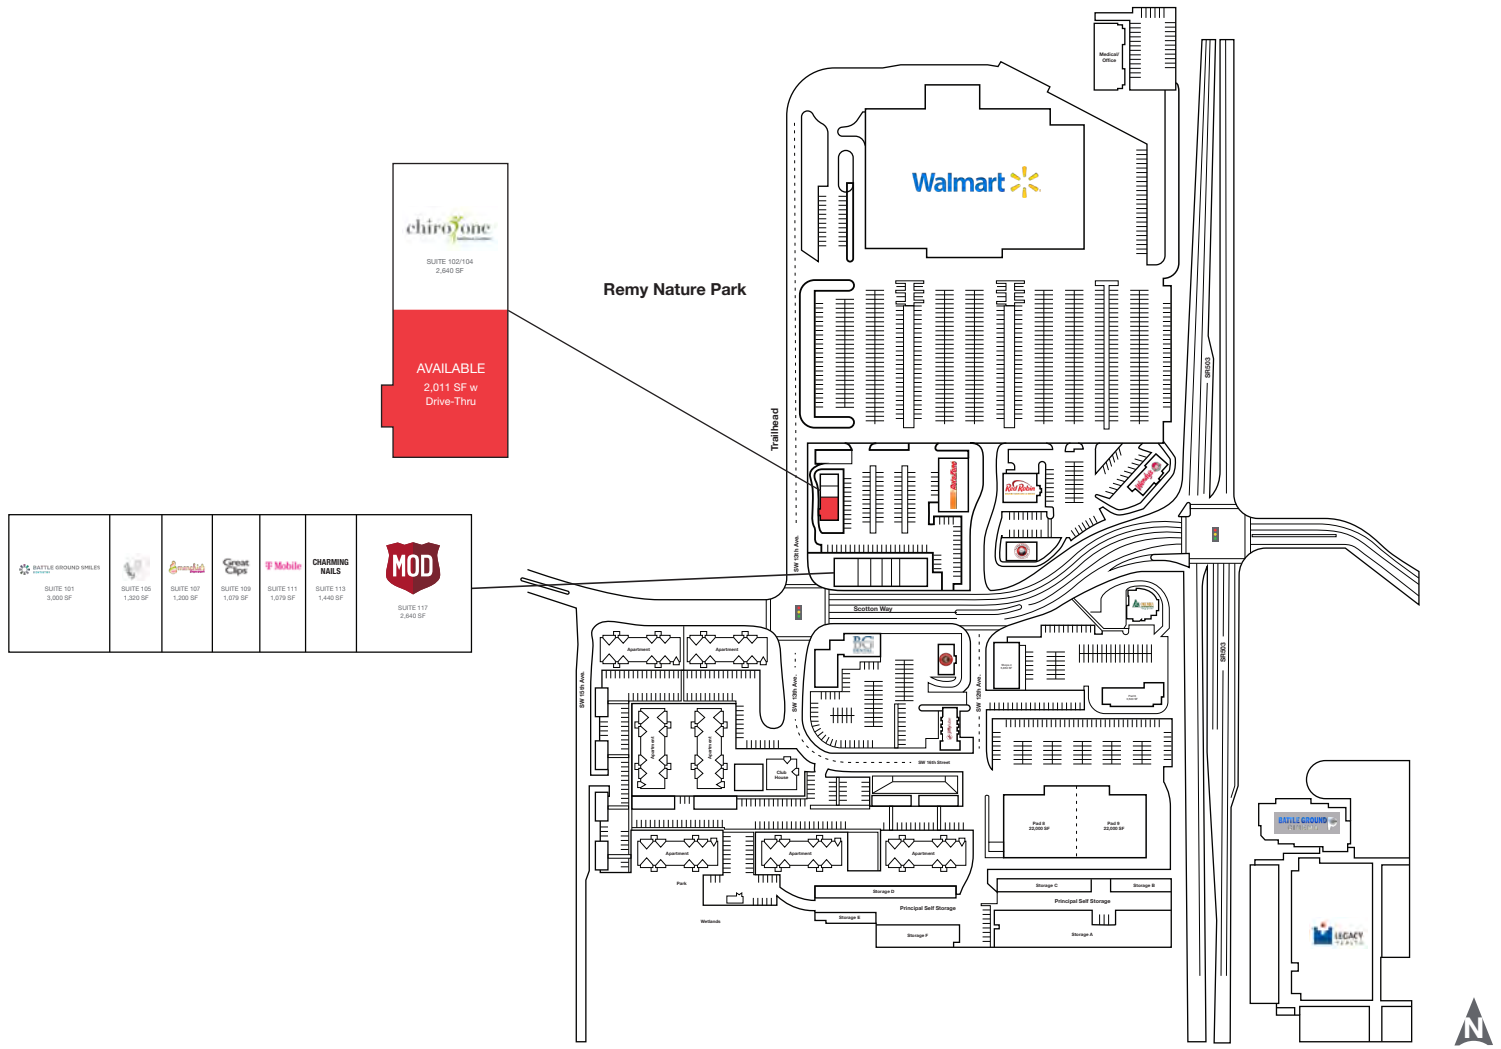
Medical/ Office

Walmart

Remy Nature Park

chiro one
SUITE 102/104
2,640 SF

AVAILABLE
2,011 SF w
Drive-Thru

Trailhead

SR503

BATTLE GROUND SMILES
SUITE 101
3,000 SF

SUITE 105
1,320 SF

SUITE 107
1,200 SF

Great Clips
SUITE 109
1,079 SF

T Mobile
SUITE 111
1,079 SF

CHARMING NAILS
SUITE 113
1,440 SF

MOD
SUITE 117
2,640 SF

Red Robin

SW 13th Ave.

Scotton Way

SW 15th Ave.

Apartment

Apartment

Apartment

Apartment

Club House

SW 13th Ave.

SW 12th Ave.

SW 16th Street

SR503

Pad 8
22,000 SF

Pad 9
22,000 SF

Apartment

Apartment

Apartment

Park

Storage D

Principal Self Storage

Storage E

Wetlands

Storage F

Storage C

Storage B

Principal Self Storage

Storage A

BATTLE GROUND

LEGACY

N